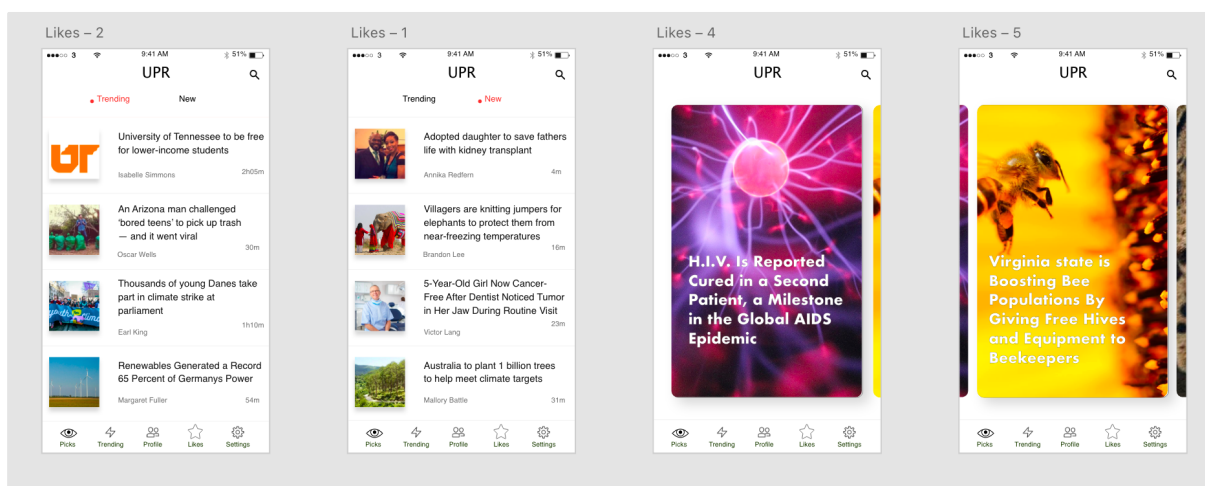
Likes – 2

●●●○○ 3 9:41 AM 51%

UPR

Trending New

University of Tennessee to be free for lower-income students
Isabelle Simmons 2h05m

An Arizona man challenged 'bored teens' to pick up trash — and it went viral
Oscar Wells 30m

Thousands of young Danes take part in climate strike at parliament
Earl King 1h10m

Renewables Generated a Record 65 Percent of Germanys Power
Margaret Fuller 54m

Picks Trending Profile Likes Settings

Likes – 1

●●●○○ 3 9:41 AM 51%

UPR

Trending New

Adopted daughter to save fathers life with kidney transplant
Annika Redfern 4m

Villagers are knitting jumpers for elephants to protect them from near-freezing temperatures
Brandon Lee 16m

5-Year-Old Girl Now Cancer-Free After Dentist Noticed Tumor in Her Jaw During Routine Visit
Victor Lang 23m

Australia to plant 1 billion trees to help meet climate targets
Mallory Battle 31m

Picks Trending Profile Likes Settings

Likes – 4

●●●○○ 3 9:41 AM 51%

UPR

H.I.V. Is Reported Cured in a Second Patient, a Milestone in the Global AIDS Epidemic

Picks Trending Profile Likes Settings

Likes – 5

●●●○○ 3 9:41 AM 51%

UPR

Virginia state is Boosting Bee Populations By Giving Free Hives and Equipment to Beekeepers

Picks Trending Profile Likes Settings